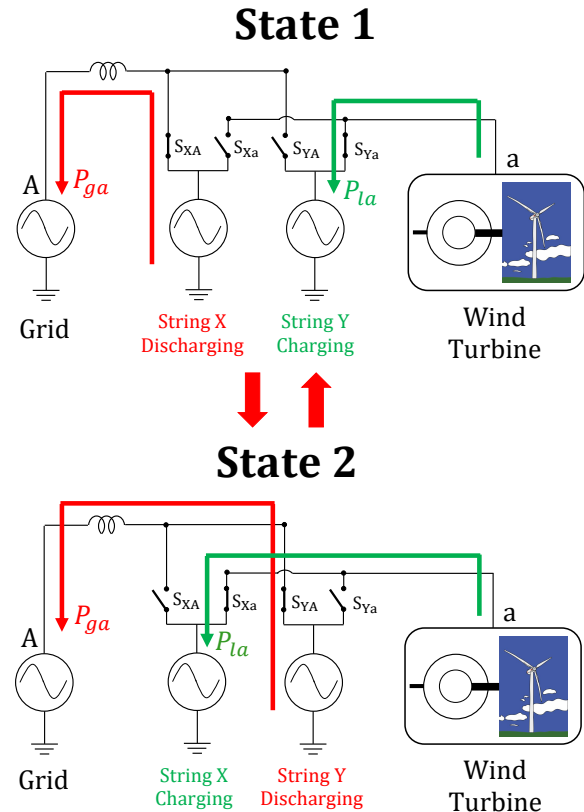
State 1

$S_{XA}$ $S_{Xa}$ $S_{YA}$ $S_{Ya}$

A $P_{ga}$

$P_{la}$

a

Grid

String X Discharging

String Y Charging

Wind Turbine

State 2

$S_{XA}$ $S_{Xa}$ $S_{YA}$ $S_{Ya}$

A $P_{ga}$

$P_{la}$

a

Grid

String X Charging

String Y Discharging

Wind Turbine